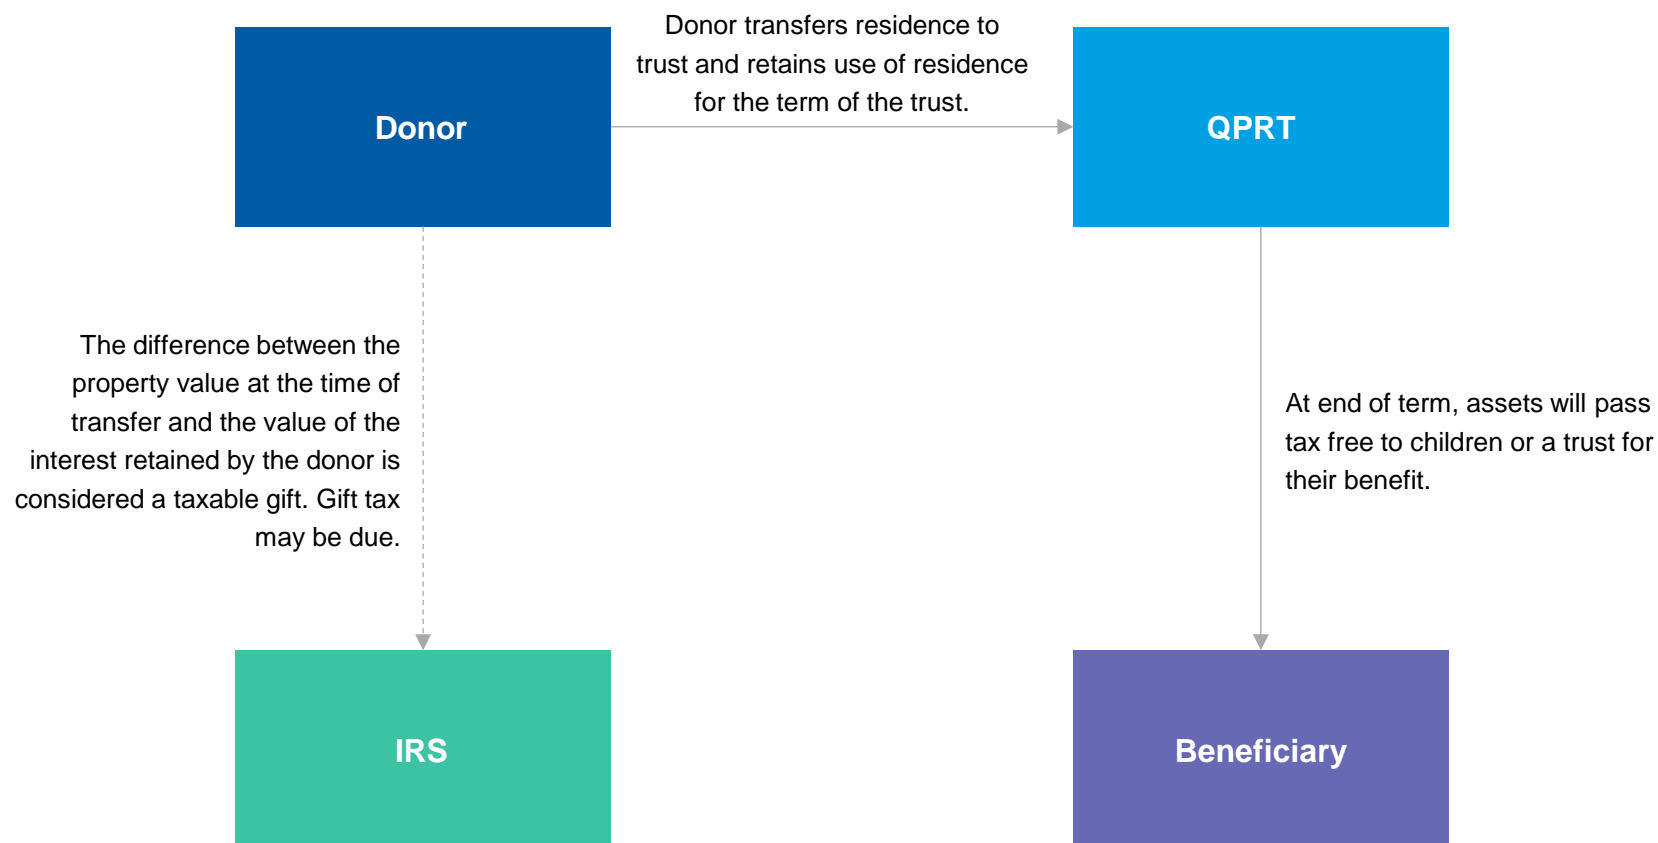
Donor

Donor transfers residence to trust and retains use of residence for the term of the trust.

QPRT

The difference between the property value at the time of transfer and the value of the interest retained by the donor is considered a taxable gift. Gift tax may be due.

At end of term, assets will pass tax free to children or a trust for their benefit.

IRS

Beneficiary